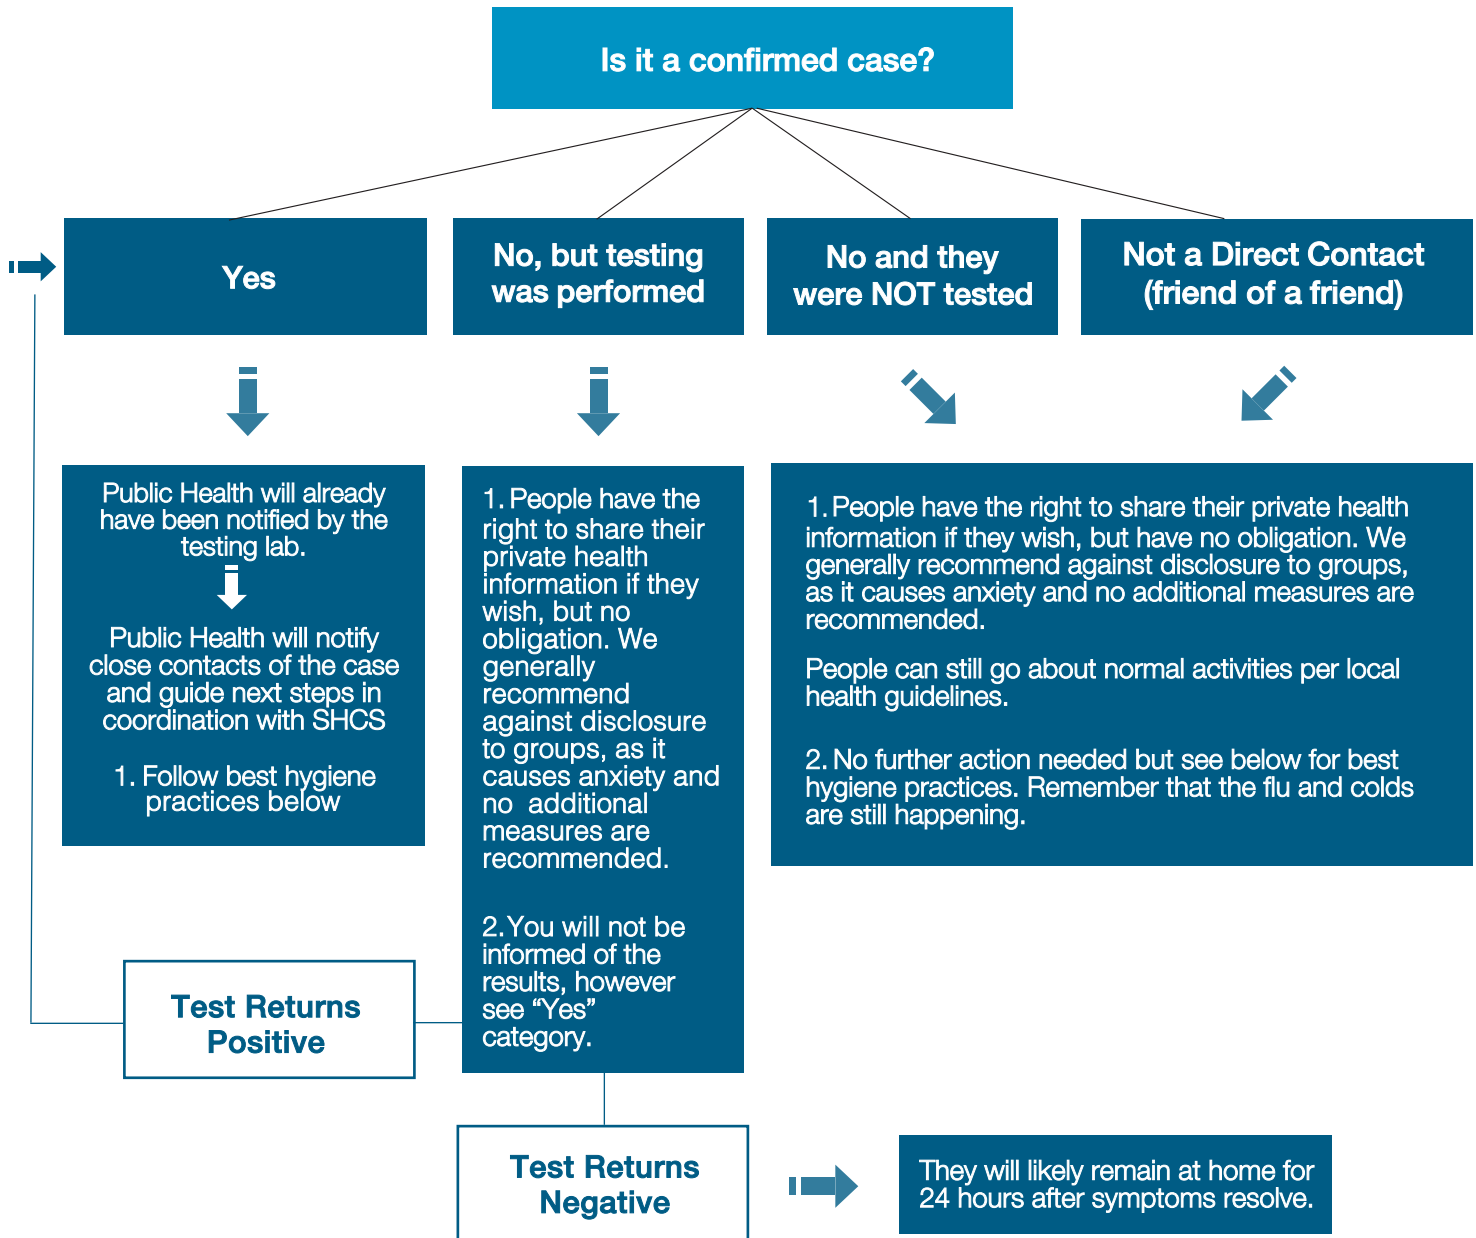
Is it a confirmed case?

Yes

No, but testing was performed

No and they were NOT tested

Not a Direct Contact (friend of a friend)

Public Health will already have been notified by the testing lab.

Public Health will notify close contacts of the case and guide next steps in coordination with SHCS

1. Follow best hygiene practices below

1. People have the right to share their private health information if they wish, but no obligation. We generally recommend against disclosure to groups, as it causes anxiety and no additional measures are recommended.

2. You will not be informed of the results, however see “Yes” category.

1. People have the right to share their private health information if they wish, but have no obligation. We generally recommend against disclosure to groups, as it causes anxiety and no additional measures are recommended.

People can still go about normal activities per local health guidelines.

2. No further action needed but see below for best hygiene practices. Remember that the flu and colds are still happening.

Test Returns Positive

Test Returns Negative

They will likely remain at home for 24 hours after symptoms resolve.